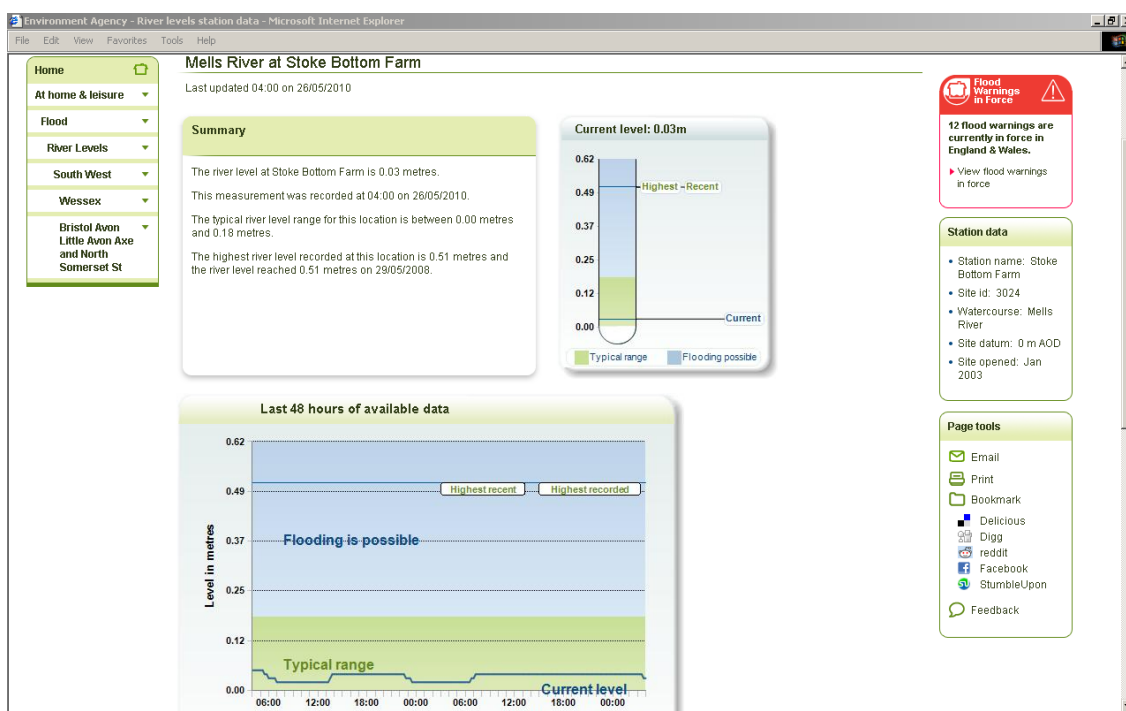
Environment Agency - River levels station data - Microsoft Internet Explorer

File Edit View Favorites Tools Help

Home
At home & leisure
Flood
River Levels
South West
Wessex
Bristol Avon Little Avon Axe and North Somerset St

Mells River at Stoke Bottom Farm

Last updated 04:00 on 26/05/2010

Summary

The river level at Stoke Bottom Farm is 0.03 metres.

This measurement was recorded at 04:00 on 26/05/2010.

The typical river level range for this location is between 0.00 metres and 0.18 metres.

The highest river level recorded at this location is 0.51 metres and the river level reached 0.51 metres on 29/05/2008.

Current level: 0.03m

0.62
0.49
0.37
0.25
0.12
0.00
Highest - Recent
Current
Typical range
Flooding possible

Last 48 hours of available data

Level in metres
0.62
0.49
0.37
0.25
0.12
0.00
Highest recent
Highest recorded
Flooding is possible
Typical range
Current level
06:00 12:00 18:00 00:00 06:00 12:00 18:00 00:00

Flood Warnings in Force

12 flood warnings are currently in force in England & Wales.

View flood warnings in force

Station data

• Station name: Stoke Bottom Farm
• Site id: 3024
• Watercourse: Mells River
• Site datum: 0 m AOD
• Site opened: Jan 2003

Page tools

Email
Print
Bookmark
Delicious
Digg
reddit
Facebook
StumbleUpon
Feedback